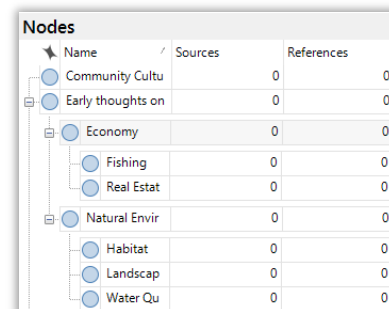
Nodes

| Name | Sources | References |
|---|---|---|
| Community Cultu | 0 | 0 |
| Early thoughts on | 0 | 0 |
| Economy | 0 | 0 |
| Fishing | 0 | 0 |
| Real Estat | 0 | 0 |
| Natural Envir | 0 | 0 |
| Habitat | 0 | 0 |
| Landscap | 0 | 0 |
| Water Qu | 0 | 0 |